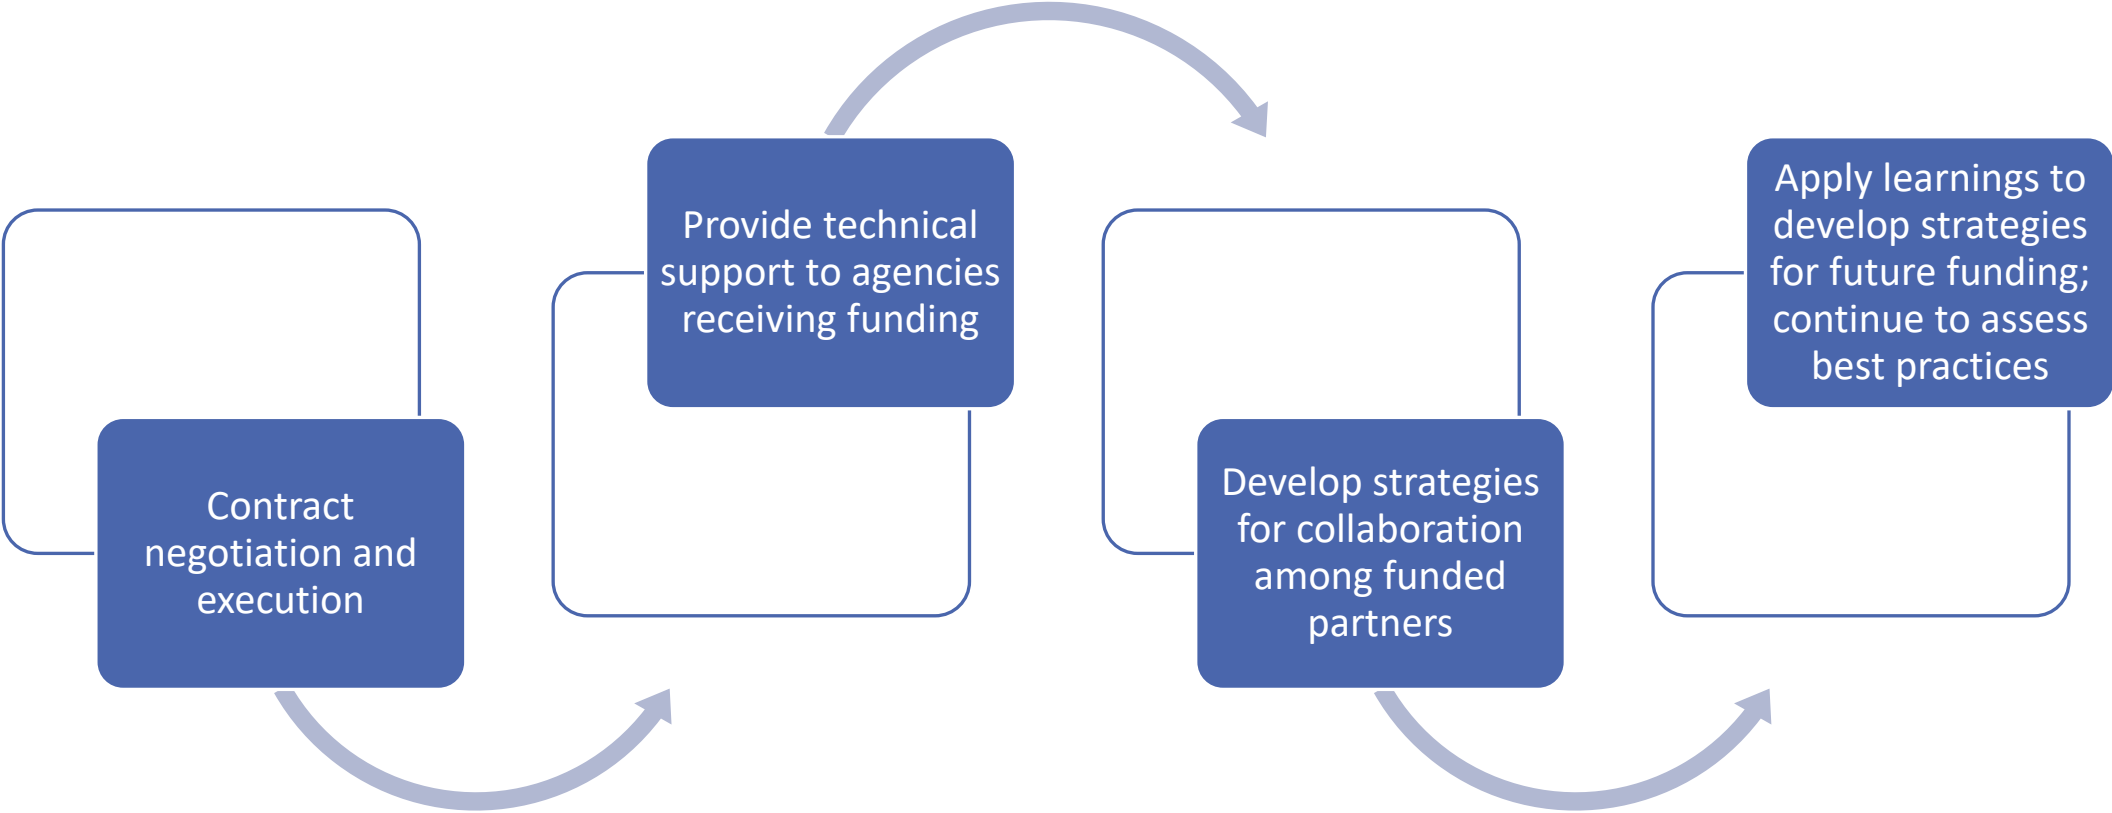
Contract negotiation and execution

Provide technical support to agencies receiving funding

Develop strategies for collaboration among funded partners

Apply learnings to develop strategies for future funding; continue to assess best practices